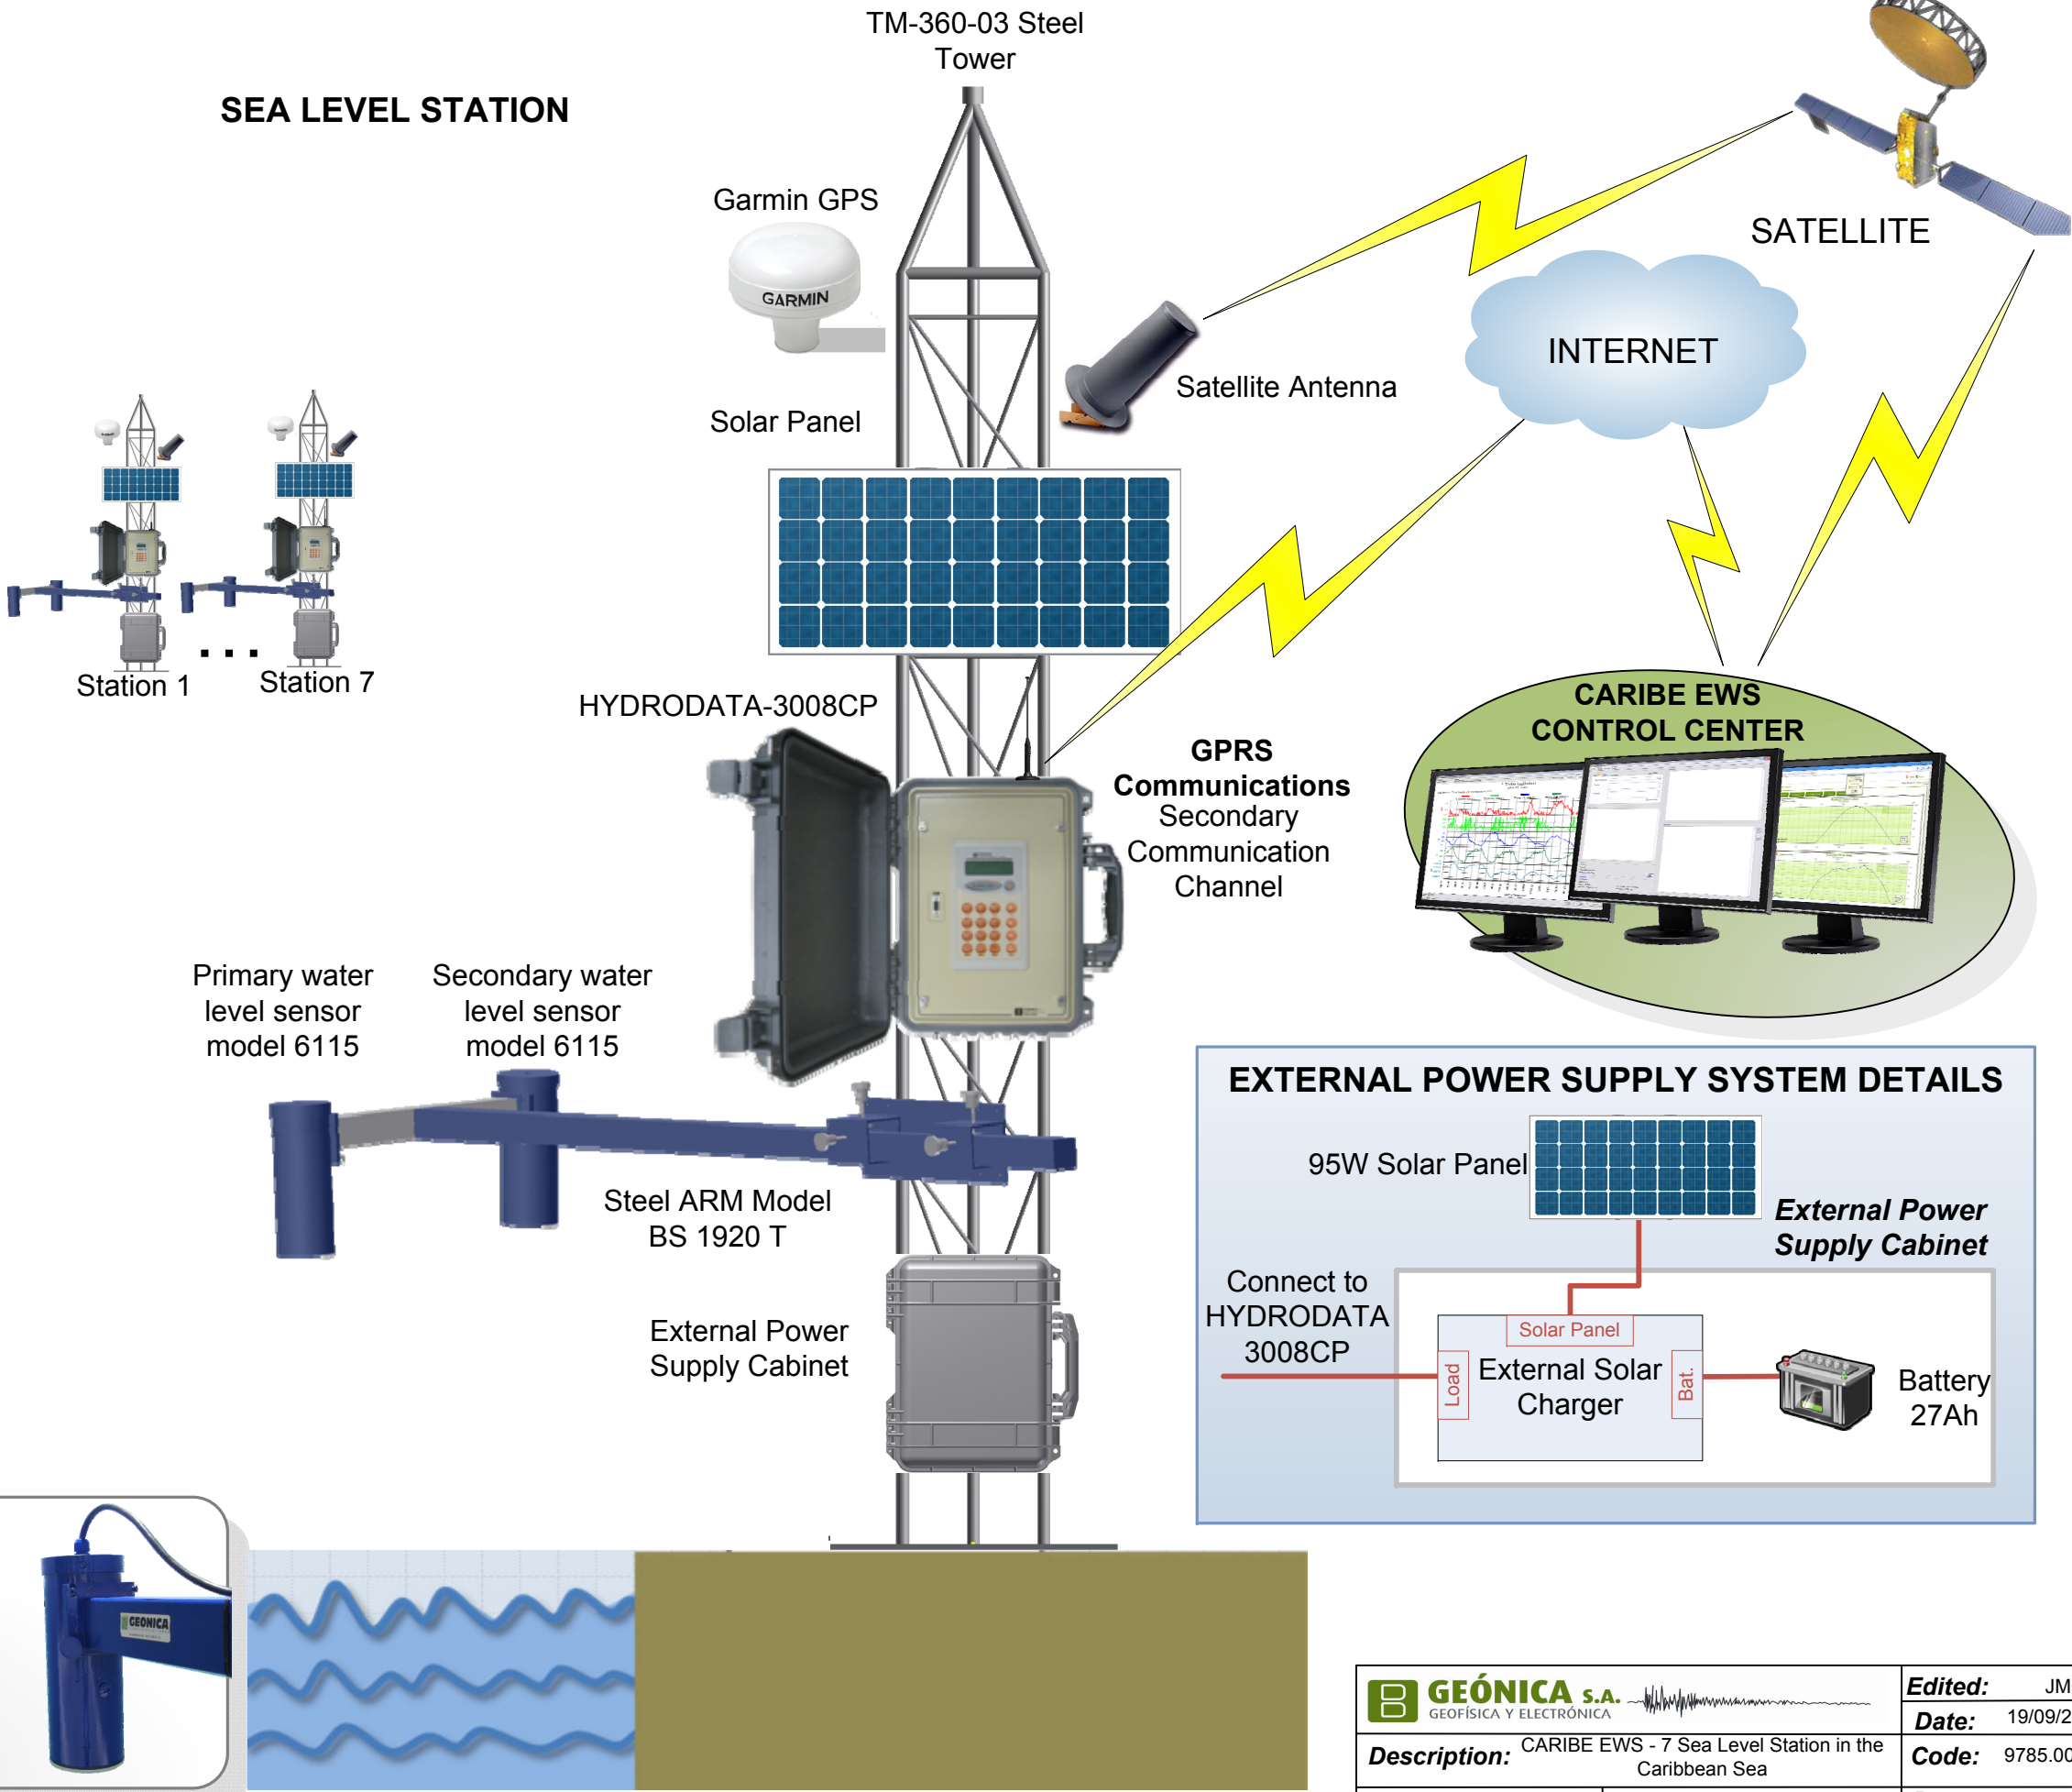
TM-360-03 Steel Tower

SEA LEVEL STATION

Garmin GPS

GARMIN

SATELLITE

INTERNET

Satellite Antenna

Solar Panel

Station 1

. . .

Station 7

HYDRODATA-3008CP

CARIBE EWS CONTROL CENTER

GPRS Communications
Secondary Communication Channel

Primary water level sensor model 6115

Secondary water level sensor model 6115

EXTERNAL POWER SUPPLY SYSTEM DETAILS

95W Solar Panel

External Power Supply Cabinet

Steel ARM Model BS 1920 T

Connect to HYDRODATA 3008CP

Solar Panel

Load

External Solar Charger

Bat.

Battery 27Ah

External Power Supply Cabinet

GEONICA

GEÓNICA S.A.
GEOFÍSICA Y ELECTRÓNICA

Edited: JM

Date: 19/09/2

Description: CARIBE EWS - 7 Sea Level Station in the Caribbean Sea

Code: 9785.00